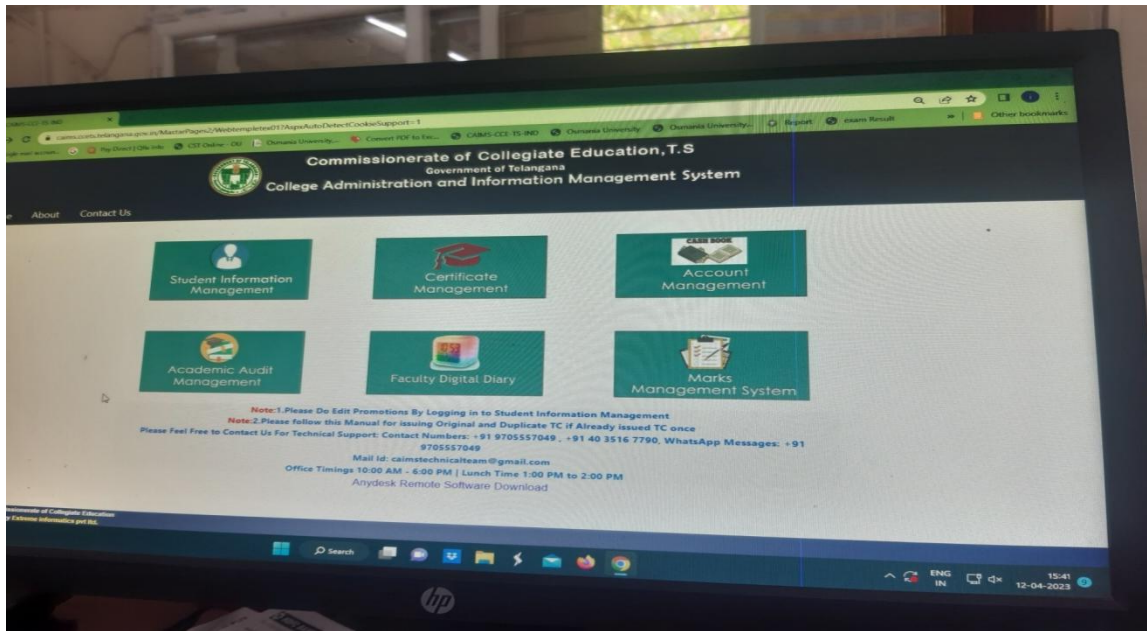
CAIMS-CCE-TS-IND
caims.cce.telangana.gov.in/MasterPages2/Webtemplates01?AspxAutoDetectCookieSupport=1
Pay Direct | Olle Info CST Online - OU Osmania University Convert PDF to Exc... CAIMS-CCE-TS-IND Osmania University Osmania University Report exam Result
Other bookmarks

Commissionerate of Collegiate Education, T.S
Government of Telangana
College Administration and Information Management System

About Contact Us

Student Information Management

Certificate Management

CASH BOOK
Account Management

Academic Audit Management

Faculty Digital Diary

Marks Management System

Note:1.Please Do Edit Promotions By Logging in to Student Information Management
Note:2.Please follow this Manual for issuing Original and Duplicate TC if Already issued TC once
Please Feel Free to Contact Us For Technical Support: Contact Numbers: +91 9705557049 , +91 40 3516 7790, WhatsApp Messages: +91 9705557049
Mail id: caimstechnicalteam@gmail.com
Office Timings 10:00 AM - 6:00 PM | Lunch Time 1:00 PM to 2:00 PM
Anydesk Remote Software Download

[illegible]missionerate of Collegiate Education
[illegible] Extreme Infomatics pvt ltd.

Search

ENG IN
15:41
12-04-2023

hp